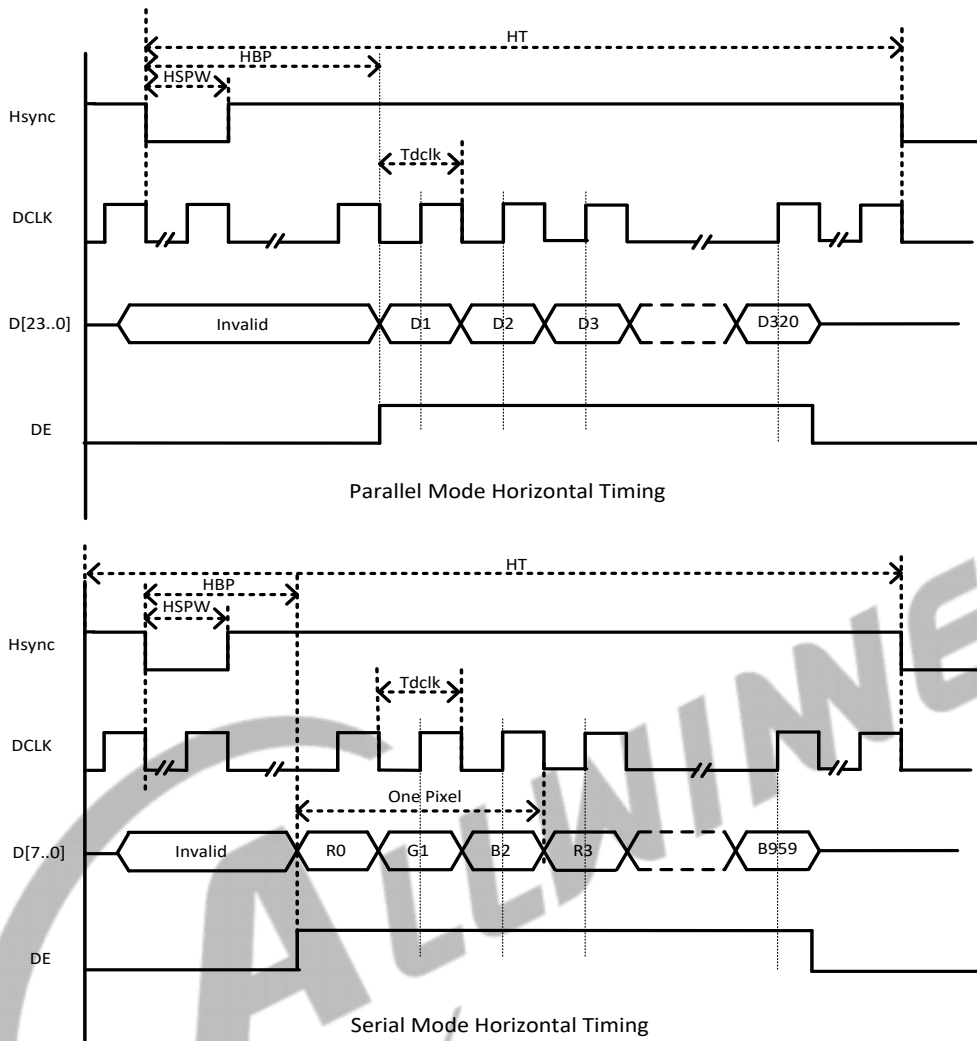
HT
HBP
HSPW
Hsync
Tdclk
DCLK
D[23..0]
Invalid
D1
D2
D3
D320
DE
Parallel Mode Horizontal Timing

HT
HBP
HSPW
Hsync
Tdclk
DCLK
One Pixel
D[7..0]
Invalid
R0
G1
B2
R3
B959
DE
Serial Mode Horizontal Timing

ALLWINNER